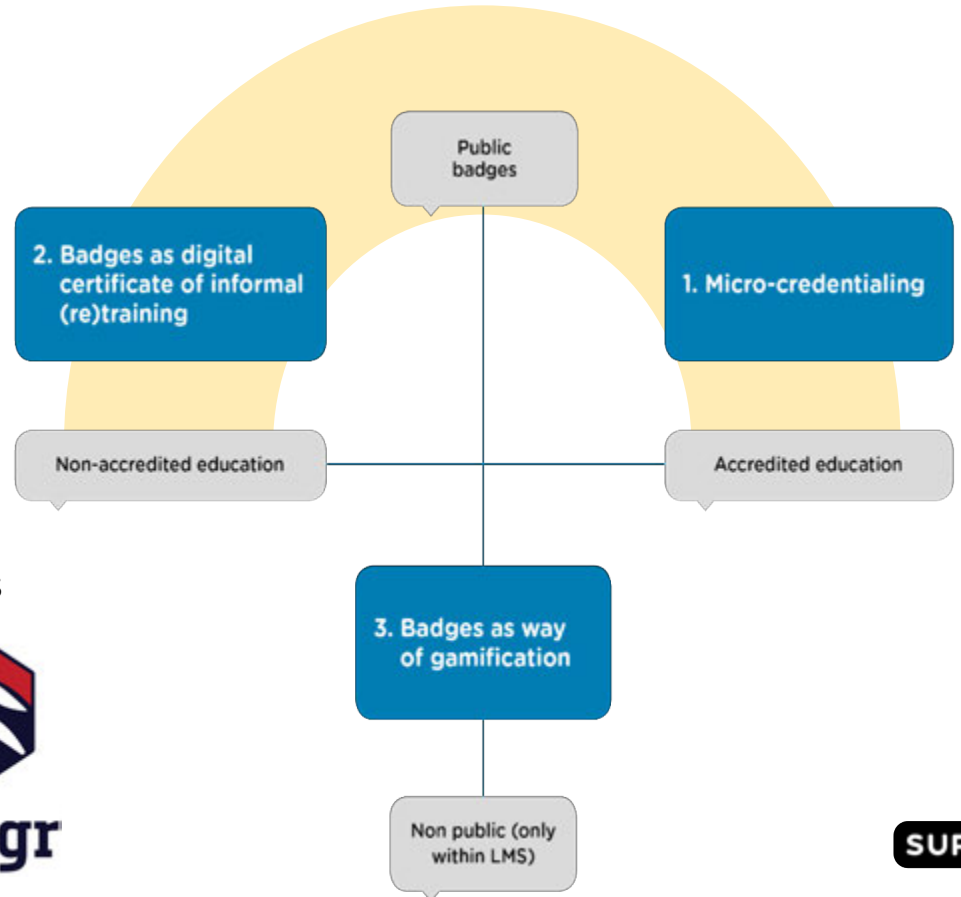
Public badges

2. Badges as digital certificate of informal (re)training

1. Micro-credentialing

Non-accredited education

Accredited education

3. Badges as way of gamification

Non public (only within LMS)

gr

SUP